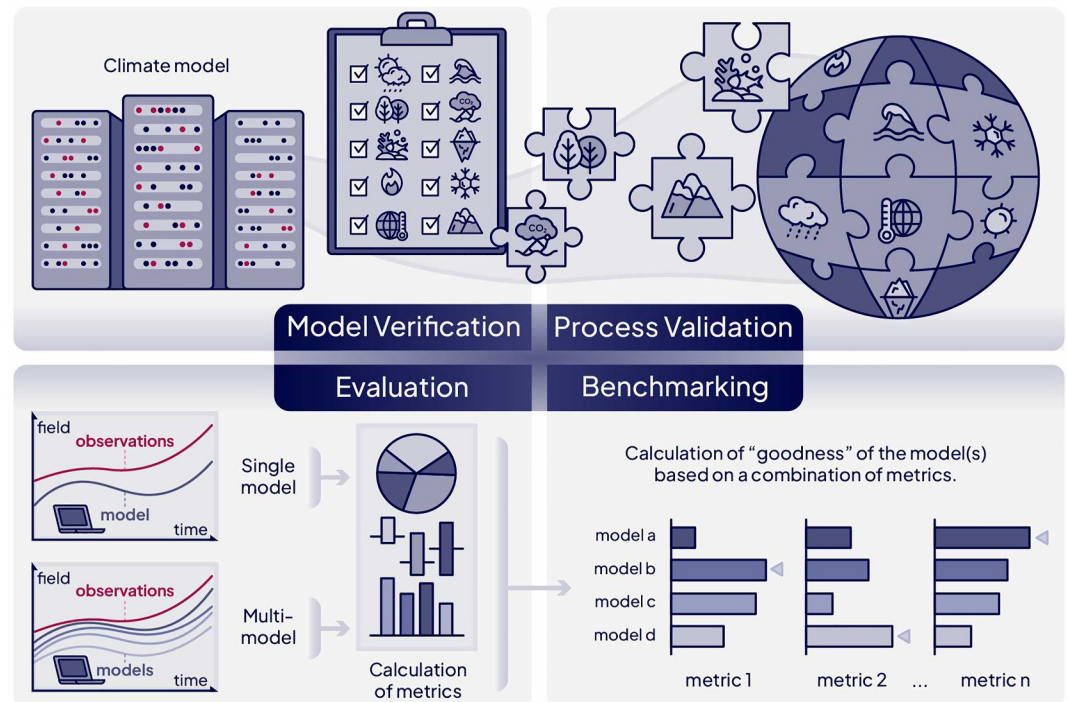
Climate model

$CO_2$

$CO_2$

Model Verification

Process Validation

Evaluation

Benchmarking

field

observations

model

time

Single model

field

observations

models

time

Multi-model

Calculation of metrics

Calculation of "goodness" of the model(s) based on a combination of metrics.

model a

model b

model c

model d

metric 1

metric 2

...

metric n